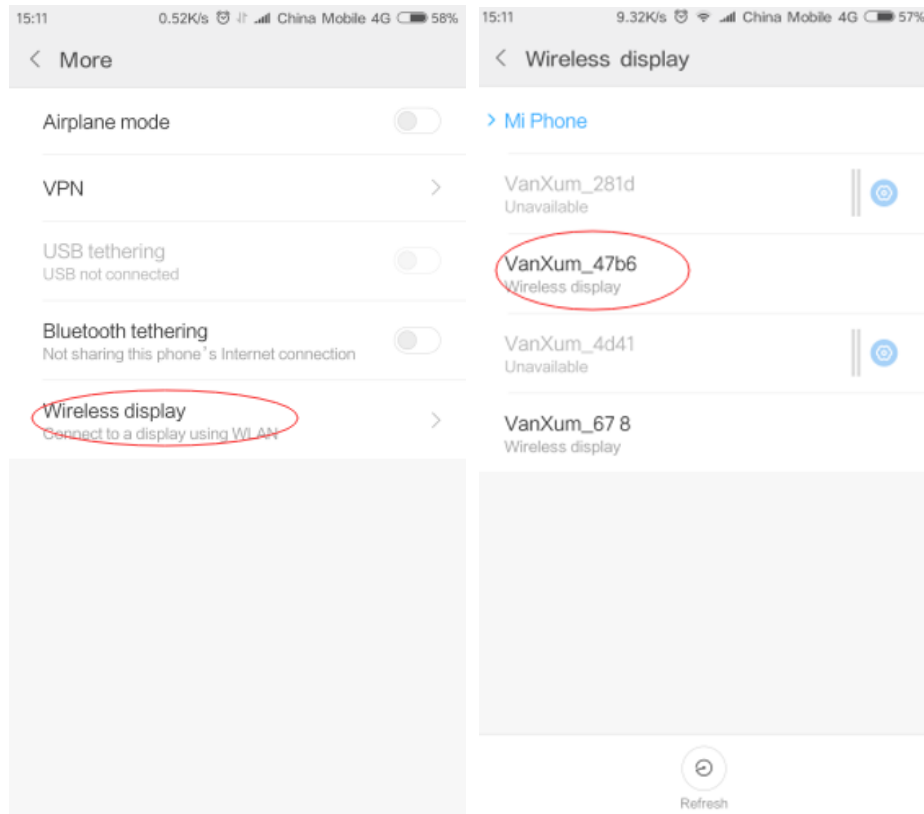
15:11 0.52K/s China Mobile 4G 58%

< More

Airplane mode

VPN

USB tethering
USB not connected

Bluetooth tethering
Not sharing this phone's Internet connection

Wireless display
Connect to a display using WLAN

15:11 9.32K/s China Mobile 4G 57%

< Wireless display

> Mi Phone

VanXum_281d
Unavailable

VanXum_47b6
Wireless display

VanXum_4d41
Unavailable

VanXum_67 8
Wireless display

Refresh